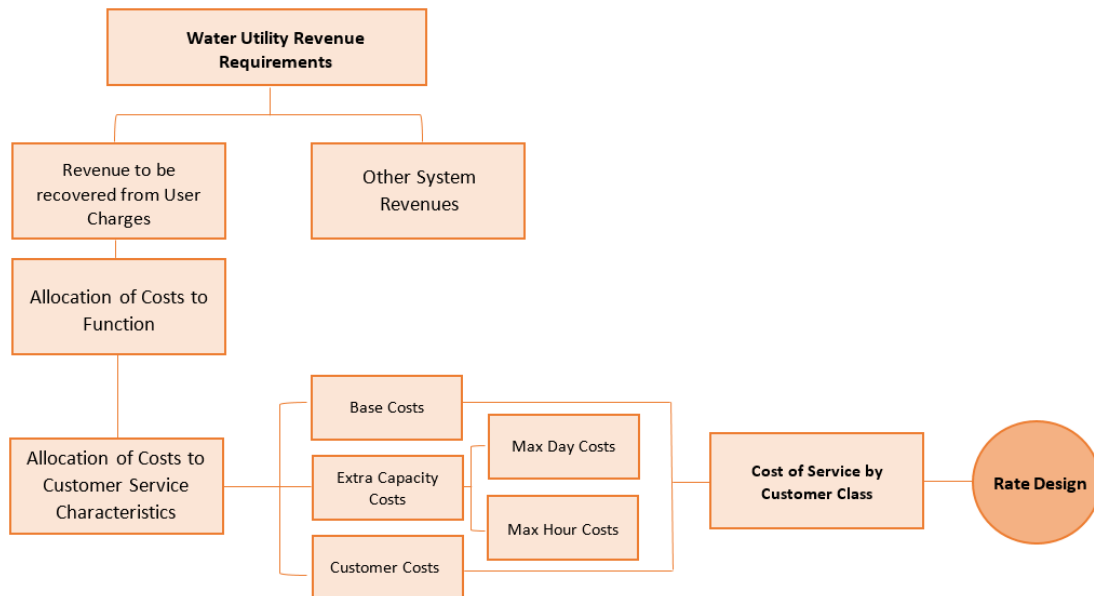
Water Utility Revenue Requirements

Revenue to be recovered from User Charges

Other System Revenues

Allocation of Costs to Function

Allocation of Costs to Customer Service Characteristics

Base Costs

Extra Capacity Costs

Max Day Costs

Max Hour Costs

Customer Costs

Cost of Service by Customer Class

Rate Design